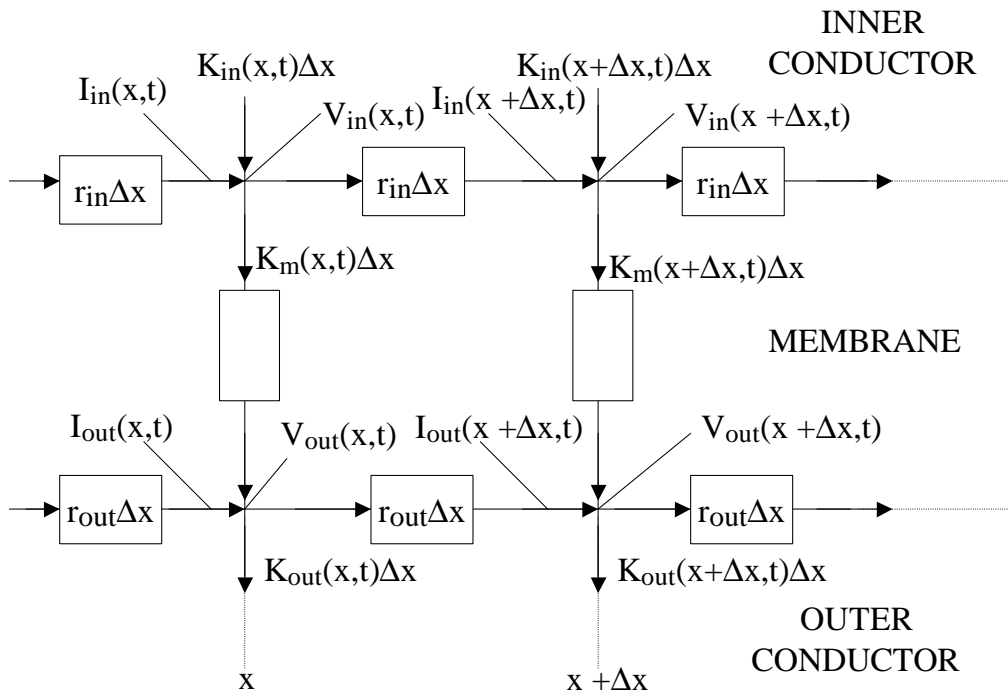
INNER CONDUCTOR

$I_{in}(x,t)$

$K_{in}(x,t)\Delta x$

$V_{in}(x,t)$

$K_{in}(x+\Delta x,t)\Delta x$

$I_{in}(x+\Delta x,t)$

$V_{in}(x+\Delta x,t)$

$r_{in}\Delta x$

$r_{in}\Delta x$

$r_{in}\Delta x$

$K_m(x,t)\Delta x$

$K_m(x+\Delta x,t)\Delta x$

MEMBRANE

$I_{out}(x,t)$

$V_{out}(x,t)$

$I_{out}(x+\Delta x,t)$

$V_{out}(x+\Delta x,t)$

$r_{out}\Delta x$

$r_{out}\Delta x$

$r_{out}\Delta x$

$K_{out}(x,t)\Delta x$

$K_{out}(x+\Delta x,t)\Delta x$

OUTER CONDUCTOR

x

$x+\Delta x$